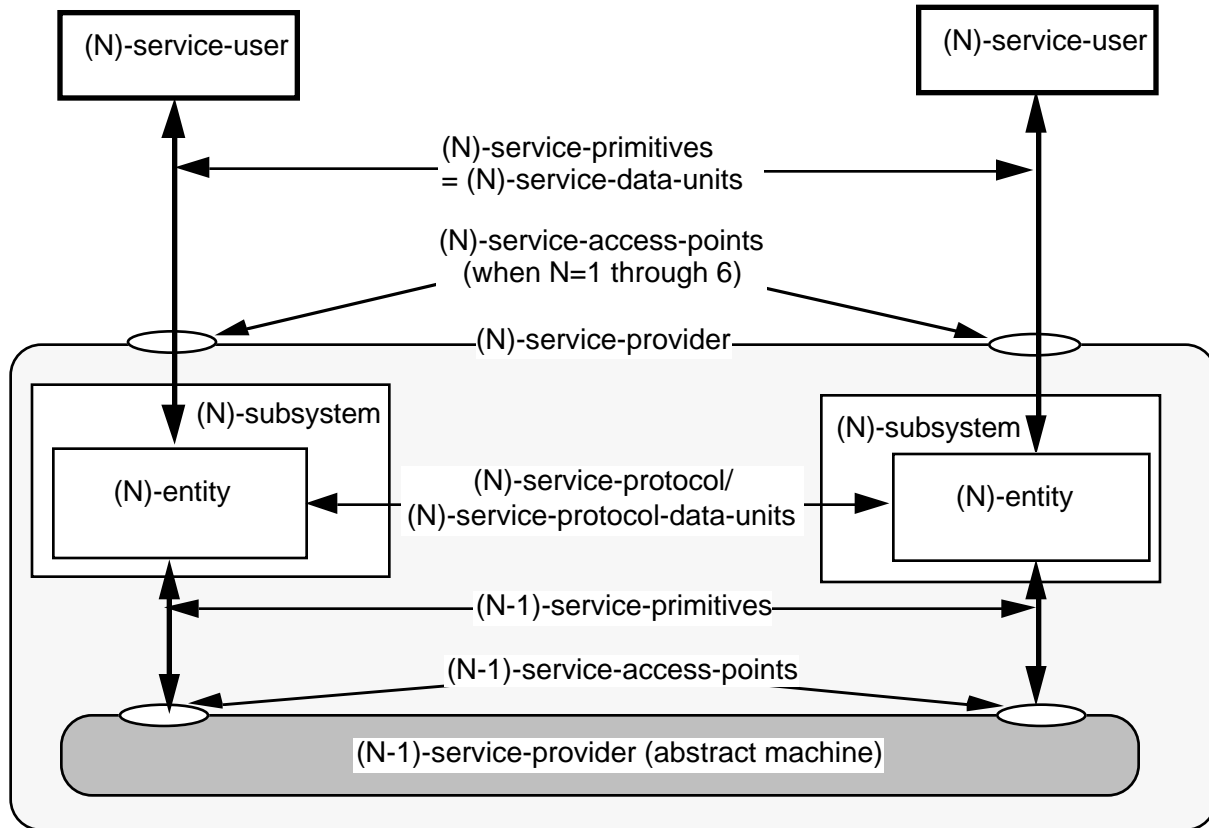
(N)-service-user

(N)-service-user

(N)-service-primitives
= (N)-service-data-units

(N)-service-access-points
(when N=1 through 6)

(N)-service-provider

(N)-subsystem

(N)-entity

(N)-service-protocol/
(N)-service-protocol-data-units

(N)-subsystem

(N)-entity

(N-1)-service-primitives

(N-1)-service-access-points

(N-1)-service-provider (abstract machine)